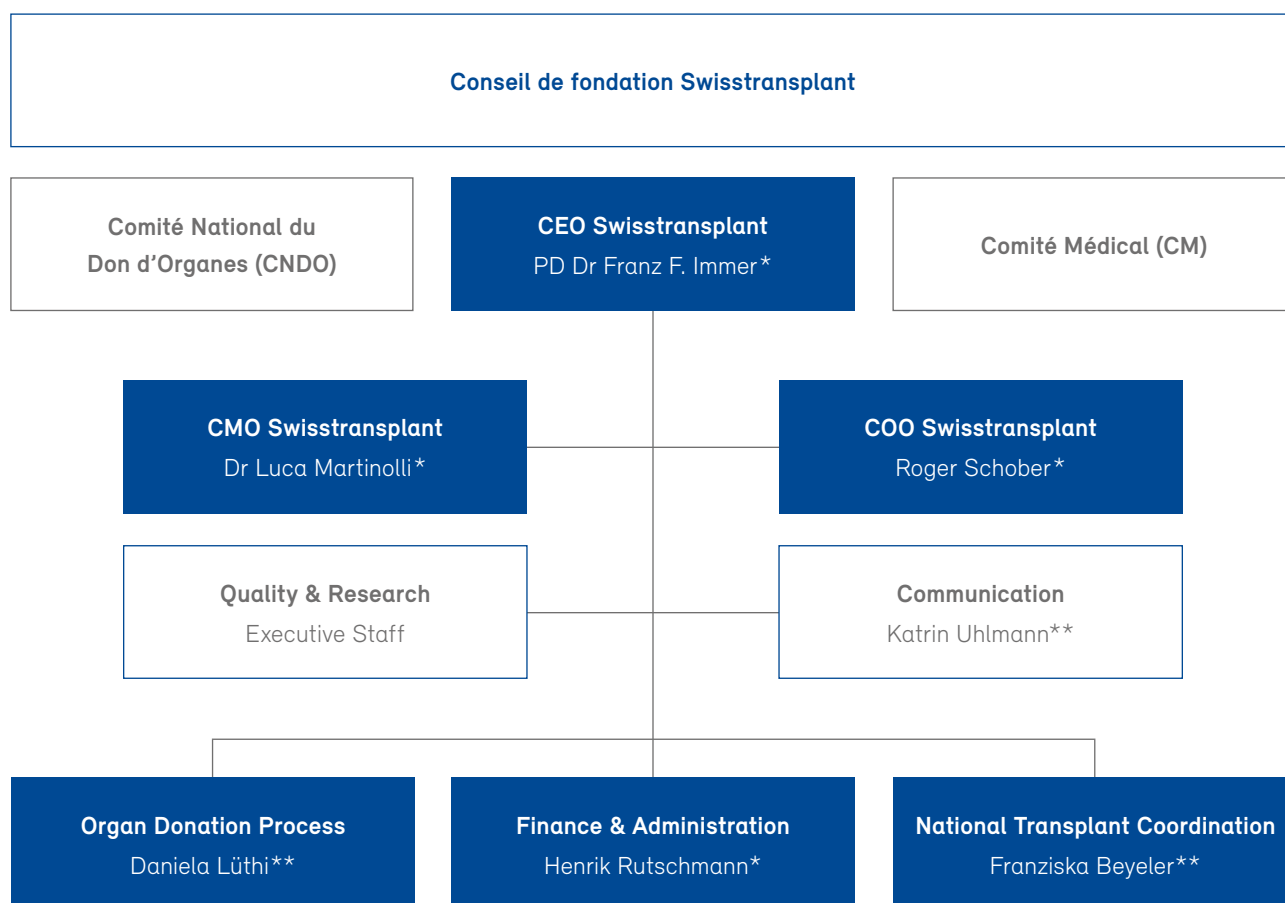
Conseil de fondation Swisstransplant

Comité National du Don d'Organes (CNDO)

CEO Swisstransplant
PD Dr Franz F. Immer*

Comité Médical (CM)

CMO Swisstransplant
Dr Luca Martinolli*

COO Swisstransplant
Roger Schober*

Quality & Research
Executive Staff

Communication
Katrin Uhlmann**

Organ Donation Process
Daniela Lüthi**

Finance & Administration
Henrik Rutschmann*

National Transplant Coordination
Franziska Beyeler**